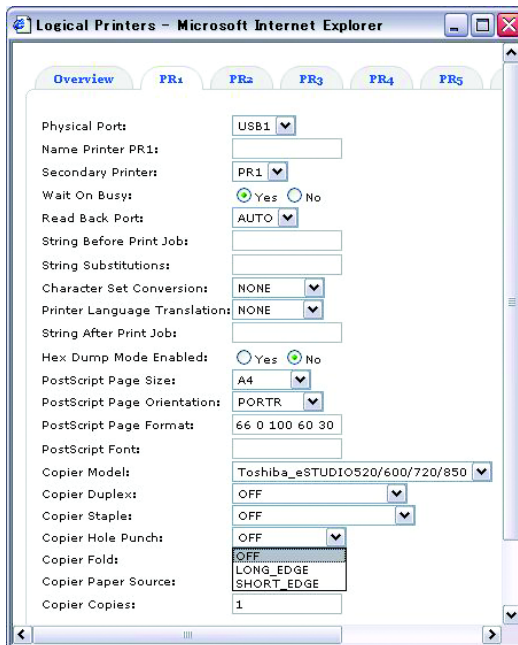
Logical Printers - Microsoft Internet Explorer

Overview PR1 PR2 PR3 PR4 PR5

Physical Port: USB1
Name Printer PR1:
Secondary Printer: PR1
Wait On Busy: Yes No
Read Back Port: AUTO
String Before Print Job:
String Substitutions:
Character Set Conversion: NONE
Printer Language Translation: NONE
String After Print Job:
Hex Dump Mode Enabled: Yes No
PostScript Page Size: A4
PostScript Page Orientation: PORTR
PostScript Page Format: 66 0 100 60 30
PostScript Font:
Copier Model: Toshiba_eSTUDIO520/600/720/850
Copier Duplex: OFF
Copier Staple: OFF
Copier Hole Punch: OFF
Copier Fold: OFF LONG_EDGE SHORT_EDGE
Copier Paper Source:
Copier Copies: 1